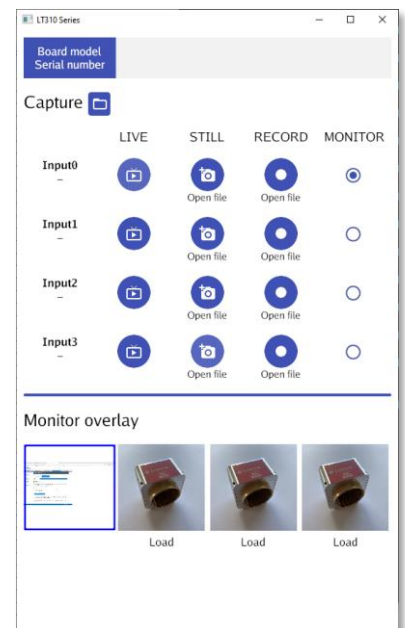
LT310 Series

Board model
Serial number

Capture

LIVE STILL RECORD MONITOR

Input0
–
Open file
Open file

Input1
–
Open file
Open file

Input2
–
Open file
Open file

Input3
–
Open file
Open file

Monitor overlay

Load
Load
Load